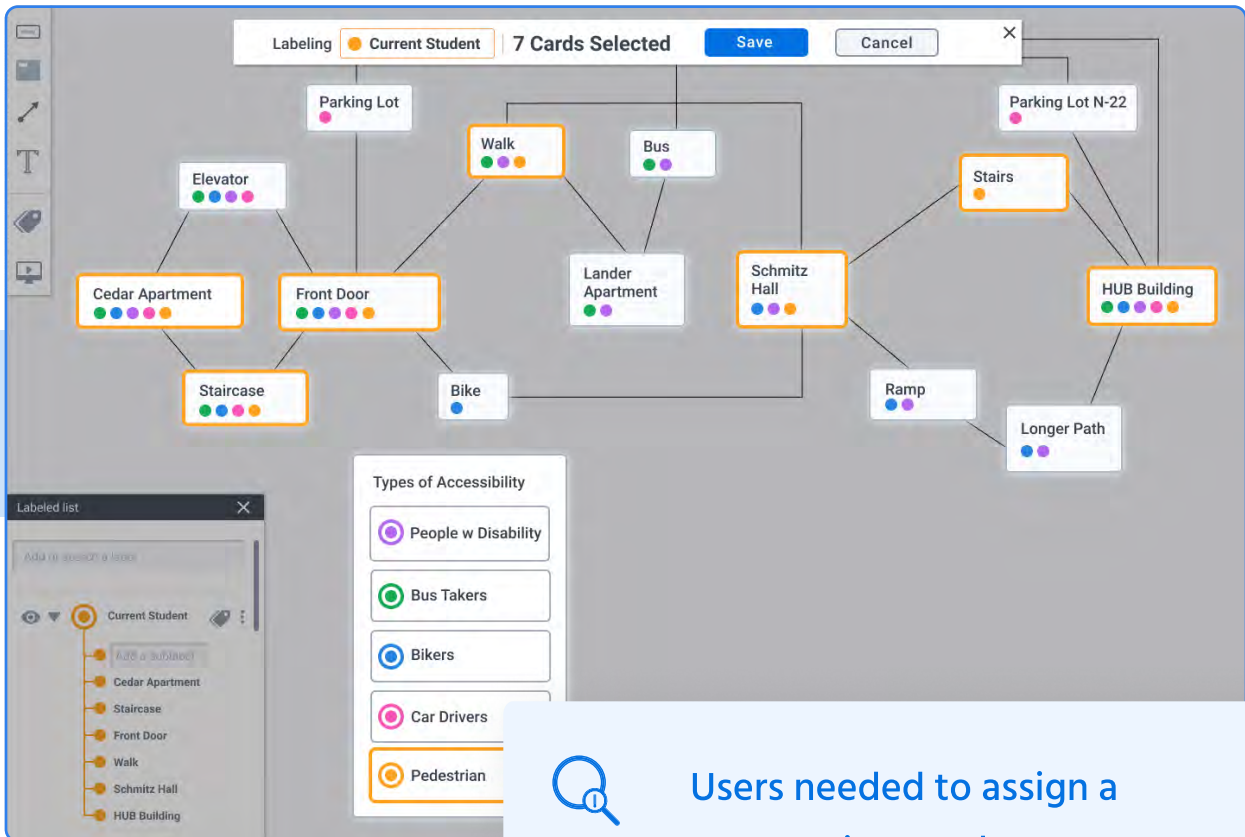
Labeling Current Student | 7 Cards Selected Save Cancel ×

Parking Lot

Walk

Bus

Parking Lot N-22

Elevator

Stairs

Lander Apartment

Schmitz Hall

Cedar Apartment

Front Door

HUB Building

Staircase

Bike

Ramp

Longer Path

Types of Accessibility

People w Disability

Bus Takers

Bikers

Car Drivers

Pedestrian

Labeled list ×

Add or search a label

Current Student

Add a sublabel

Cedar Apartment

Staircase

Front Door

Walk

Schmitz Hall

HUB Building

Users needed to assign a